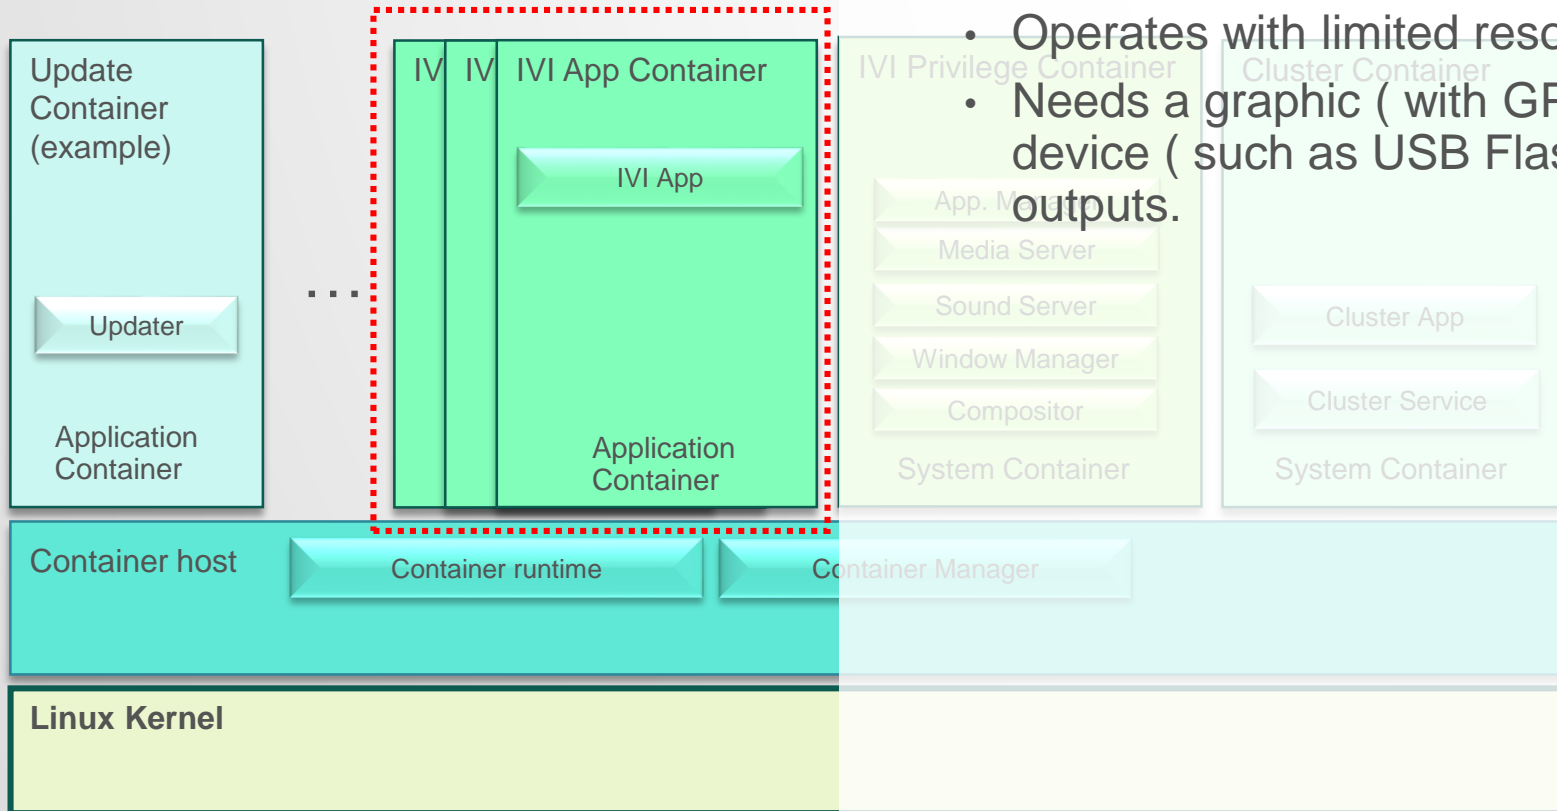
Update Container (example)

Updater

Application Container

. . .

IV

IV

IVI App Container

IVI App

Application Container

IVI Privilege Container

App. Manager

Media Server

Sound Server

Window Manager

Compositor

System Container

Cluster Container

Cluster App

Cluster Service

System Container

• Operates with limited reso
• Needs a graphic ( with GF device ( such as USB Flas outputs.

Container host

Container runtime

Container Manager

Linux Kernel